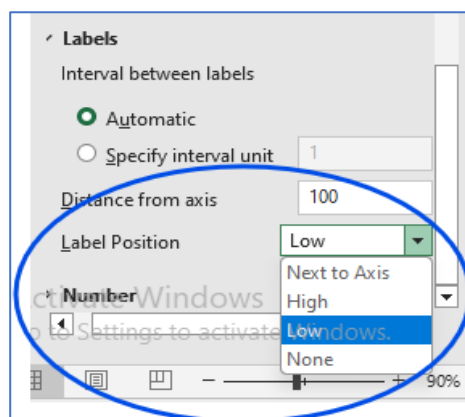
Labels

Interval between labels

Automatic

Specify interval unit 1

Distance from axis 100

Label Position Low

Next to Axis
High
Low
None

Number

Activate Windows
Go to Settings to activate Windows.

90%